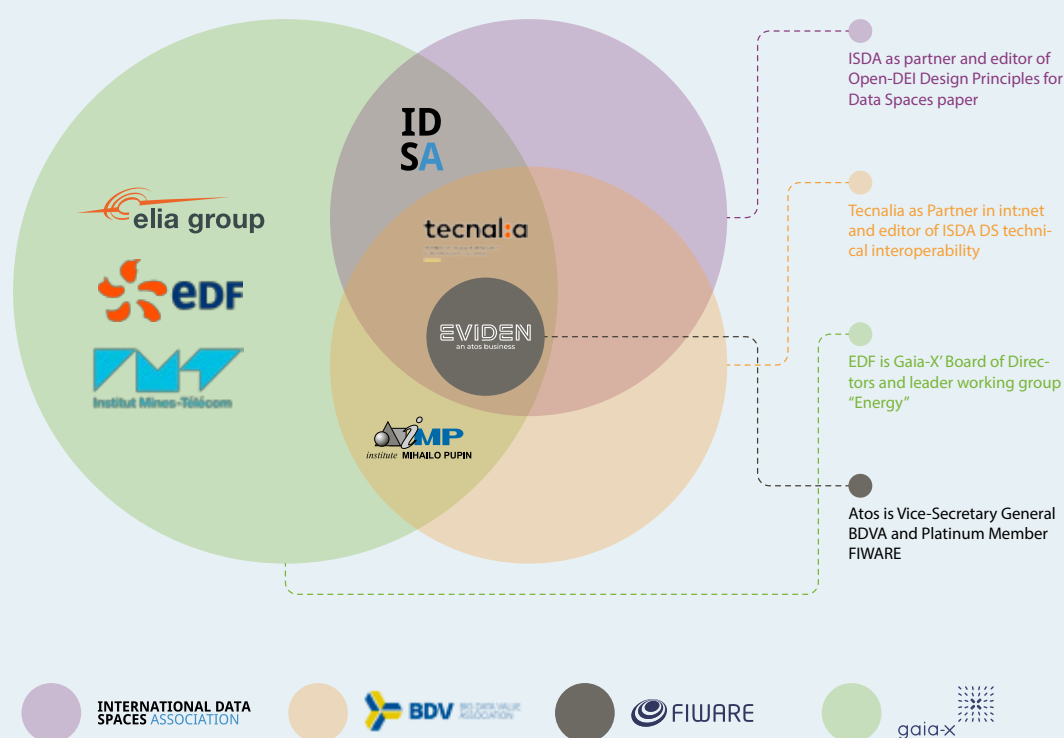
ID
SA

elia group

EDF

Institut Mines-Télécom

tecnalia

EVIDEN
an atos business

IMP
institute MIHAILO PUPIN

ISDA as partner and editor of Open-DEI Design Principles for Data Spaces paper

Tecnalia as Partner in int:net and editor of ISDA DS technical interoperability

EDF is Gaia-X' Board of Directors and leader working group "Energy"

Atos is Vice-Secretary General BDVA and Platinum Member FIWARE

INTERNATIONAL DATA SPACES ASSOCIATION

BDV BIG DATA VALUE ASSOCIATION

FIWARE

gaia-x